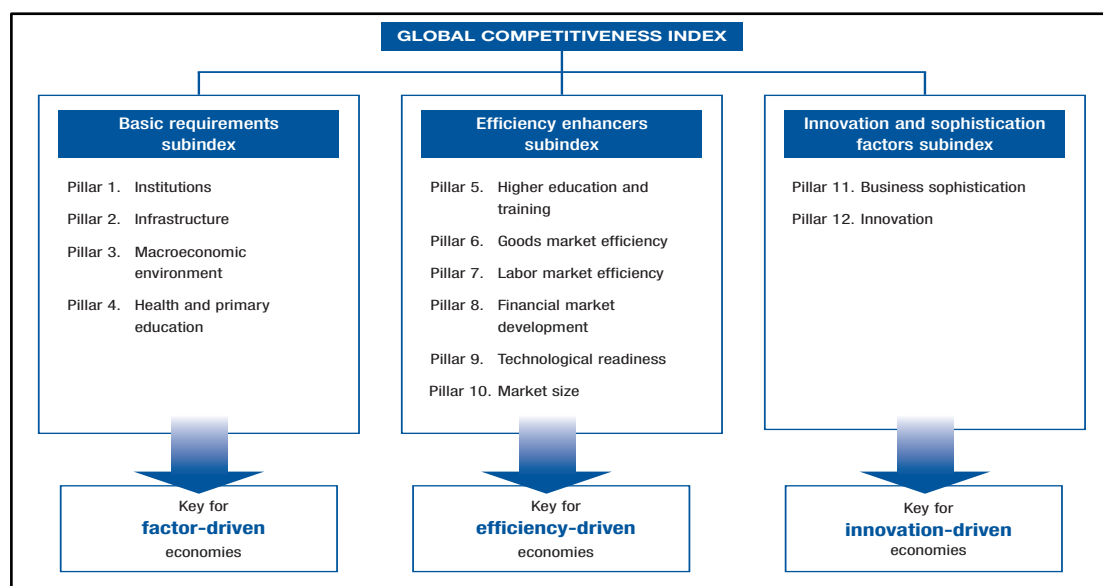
GLOBAL COMPETITIVENESS INDEX

Basic requirements subindex

Pillar 1. Institutions

Pillar 2. Infrastructure

Pillar 3. Macroeconomic environment

Pillar 4. Health and primary education

Key for
factor-driven
economies

Efficiency enhancers subindex

Pillar 5. Higher education and training

Pillar 6. Goods market efficiency

Pillar 7. Labor market efficiency

Pillar 8. Financial market development

Pillar 9. Technological readiness

Pillar 10. Market size

Key for
efficiency-driven
economies

Innovation and sophistication factors subindex

Pillar 11. Business sophistication

Pillar 12. Innovation

Key for
innovation-driven
economies